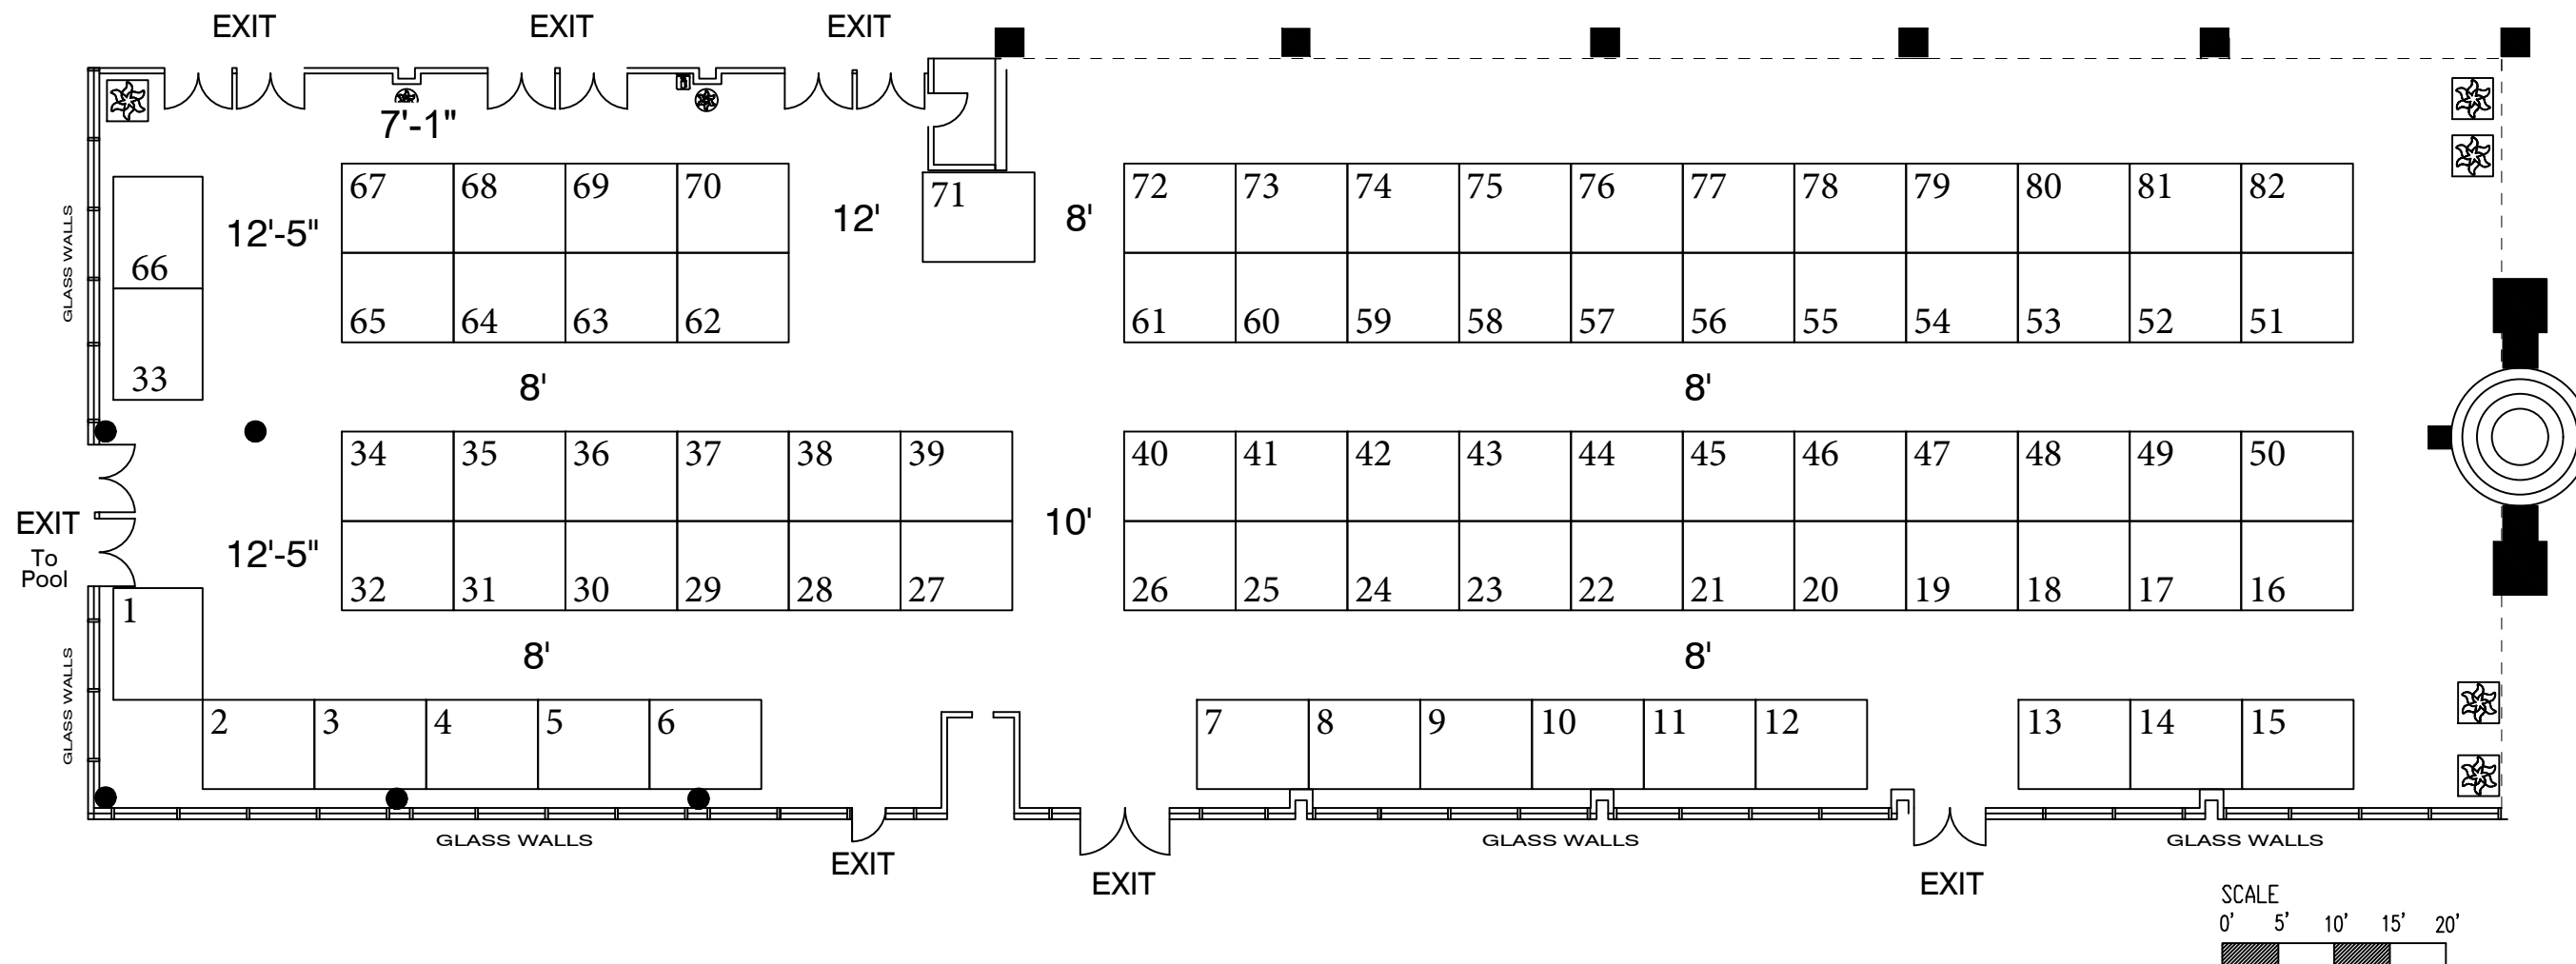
EXIT EXIT EXIT

7'-1"

GLASS WALLS

66

33

12'-5"

67 68 69 70
65 64 63 62

12'

71

8'

72 73 74 75 76 77 78 79 80 81 82
61 60 59 58 57 56 55 54 53 52 51

8'

8'

EXIT
To Pool

12'-5"

34 35 36 37 38 39
32 31 30 29 28 27

10'

40 41 42 43 44 45 46 47 48 49 50
26 25 24 23 22 21 20 19 18 17 16

8'

8'

GLASS WALLS

1

2 3 4 5 6

7 8 9 10 11 12

13 14 15

GLASS WALLS

EXIT

EXIT

GLASS WALLS

EXIT

GLASS WALLS

SCALE
0' 5' 10' 15' 20'